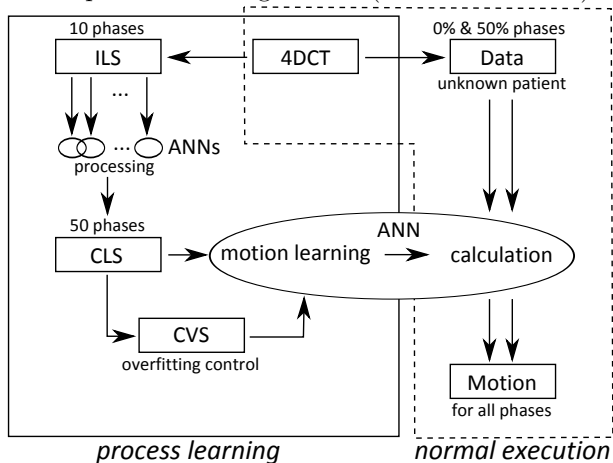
10 phases

ILS

4DCT

0% & 50% phases

Data

unknown patient

...

... ANNs

processing

50 phases

CLS

ANN

motion learning

calculation

CVS

overfitting control

Motion

for all phases

process learning

normal execution